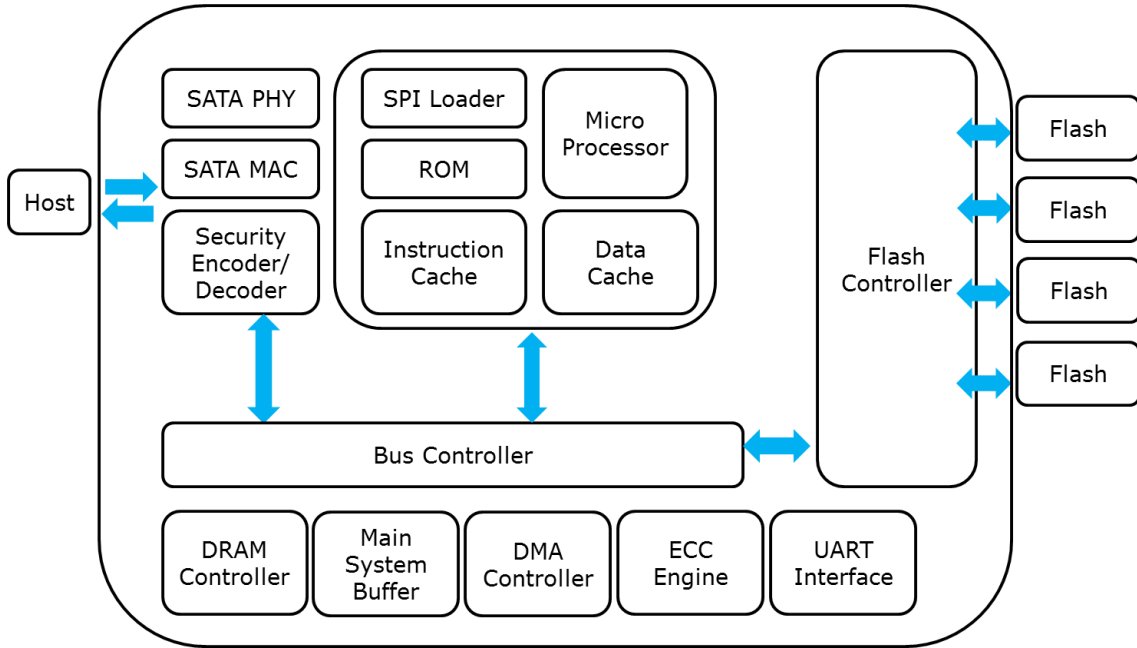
Host

SATA PHY

SATA MAC

Security Encoder/ Decoder

SPI Loader

ROM

Micro Processor

Instruction Cache

Data Cache

Flash Controller

Flash

Flash

Flash

Flash

Bus Controller

DRAM Controller

Main System Buffer

DMA Controller

ECC Engine

UART Interface